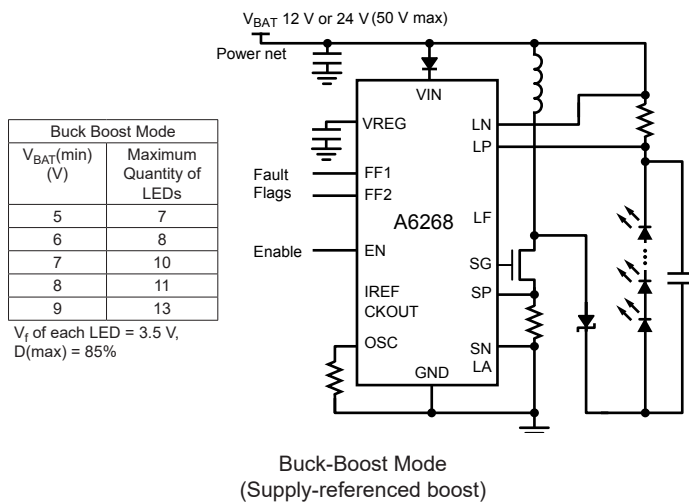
$V_{BAT}$ 12 V or 24 V (50 V max)

Power net

| Buck Boost Mode | |
|---|---|
| $V_{BAT}$(min) (V) | Maximum Quantity of LEDs |
| 5 | 7 |
| 6 | 8 |
| 7 | 10 |
| 8 | 11 |
| 9 | 13 |

$V_f$ of each LED = 3.5 V, D(max) = 85%

VIN
VREG
LN
LP
Fault Flags
FF1
FF2
LF
A6268
Enable
EN
SG
IREF
SP
CKOUT
OSC
SN
LA
GND

Buck-Boost Mode
(Supply-referenced boost)